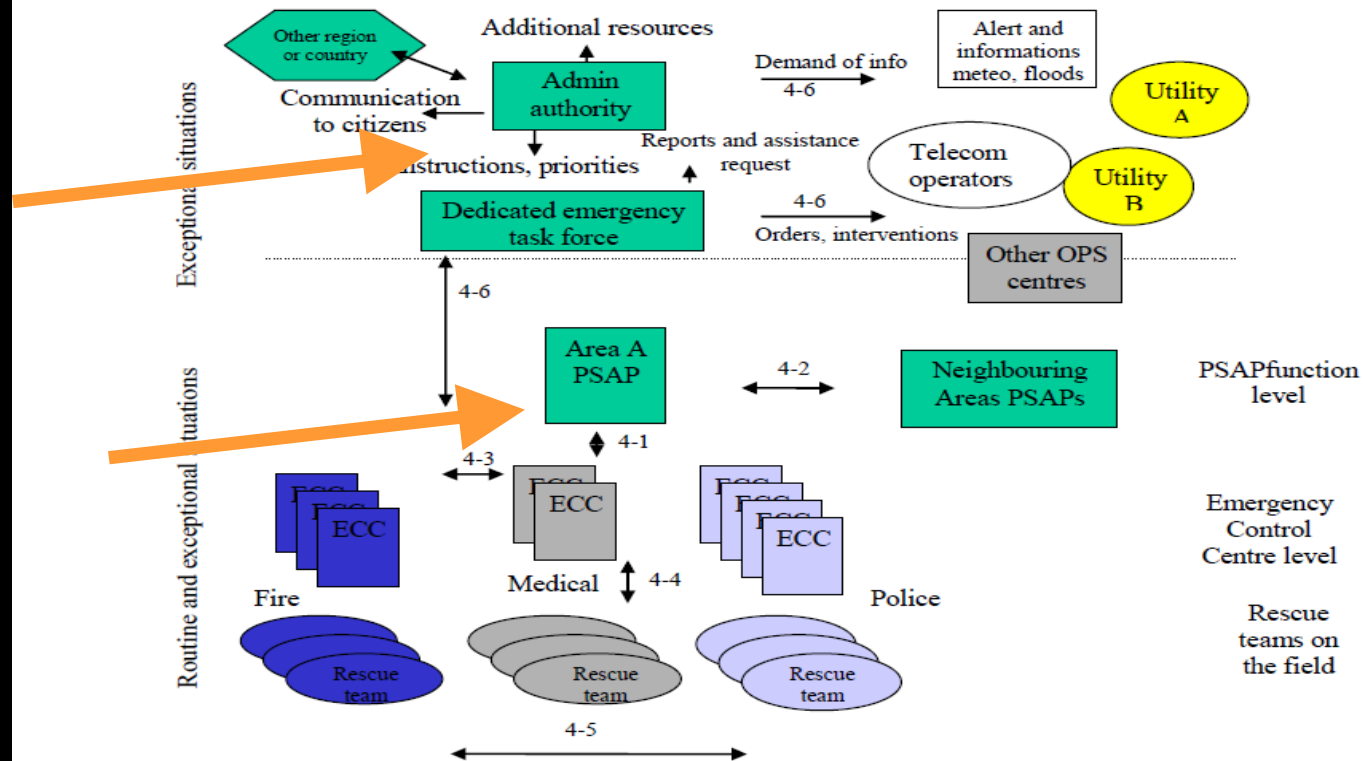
Exceptional situations

Other region or country

Additional resources

Admin authority

Communication to citizens

Instructions, priorities

Reports and assistance request

Demand of info

4-6

Alert and informations meteo, floods

Utility A

Telecom operators

Utility B

Dedicated emergency task force

4-6

Orders, interventions

Other OPS centres

Routine and exceptional situations

4-6

Area A PSAP

4-2

Neighbouring Areas PSAPs

PSAPfunction level

4-1

4-3

ECC

ECC

ECC

ECC

ECC

ECC

ECC

ECC

ECC

Emergency Control Centre level

Fire

Medical

4-4

Police

Rescue team

Rescue team

Rescue team

Rescue teams on the field

4-5